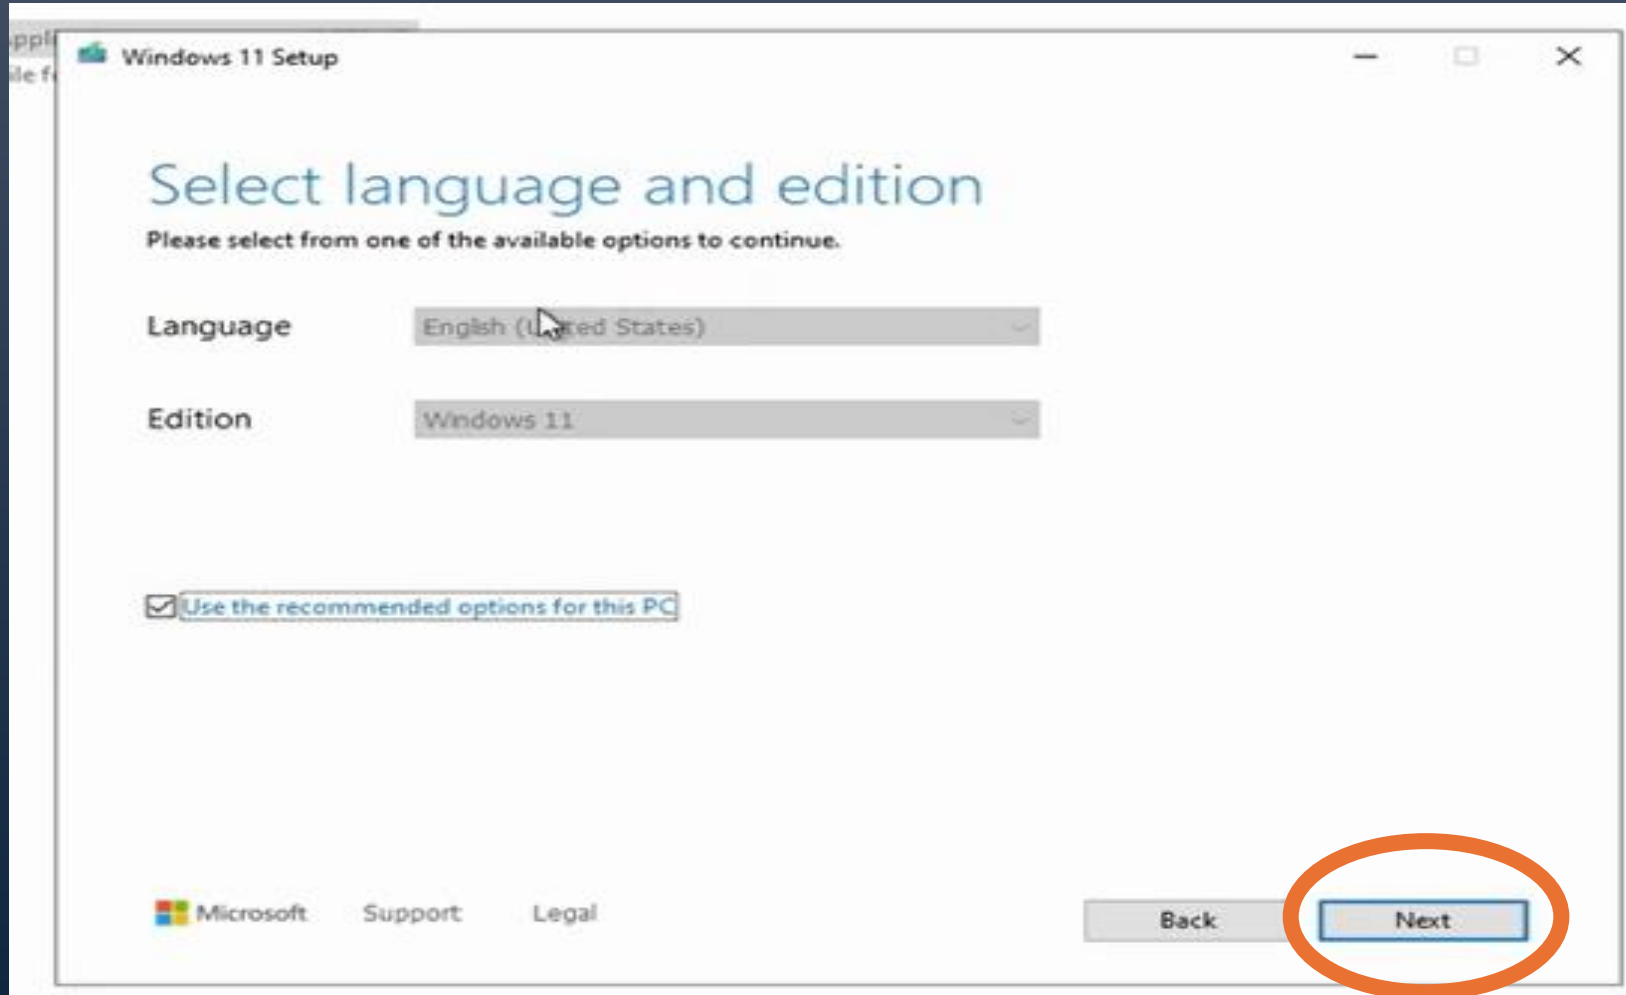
ppli
ile f

Windows 11 Setup

Select language and edition
Please select from one of the available options to continue.

Language English (U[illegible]ed States)

Edition Windows 11

Use the recommended options for this PC

Microsoft Support Legal

Back Next